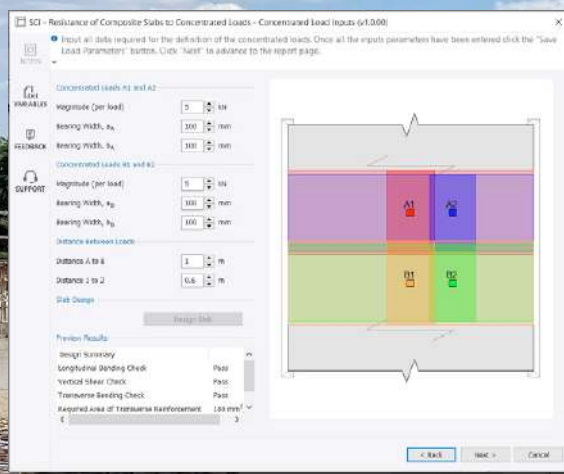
SCI - Resistance of Composite Slabs to Concentrated Loads - Concentrated Load Inputs (v3.0.00)

Input all data required for the definition of the concentrated loads. Once all the inputs parameters have been entered click the "Save Load Parameters" button. Click "Next" to advance to the report page.

NOTES

EDIT VARIABLES

FEEDBACK

SUPPORT

Concentrated Loads A1 and A2

Magnitude (per load) 5 kN

Bearing Width, $b_A$ 100 mm

Bearing Width, $b_A$ 100 mm

Concentrated Loads B1 and B2

Magnitude (per load) 5 kN

Bearing Width, $b_B$ 100 mm

Bearing Width, $b_B$ 100 mm

Distance Between Loads

Distance A to B 1 m

Distance 1 to 2 0.6 m

Slab Design

Design Slab

Preview Results

| Design Summary | |
|---|---|
| Longitudinal Bending Check | Pass |
| Vertical Shear Check | Pass |
| Transverse Bending Check | Pass |
| Required Area of Transverse Reinforcement | 100 mm² |

A1 A2 B1 B2

< Back Next > Cancel